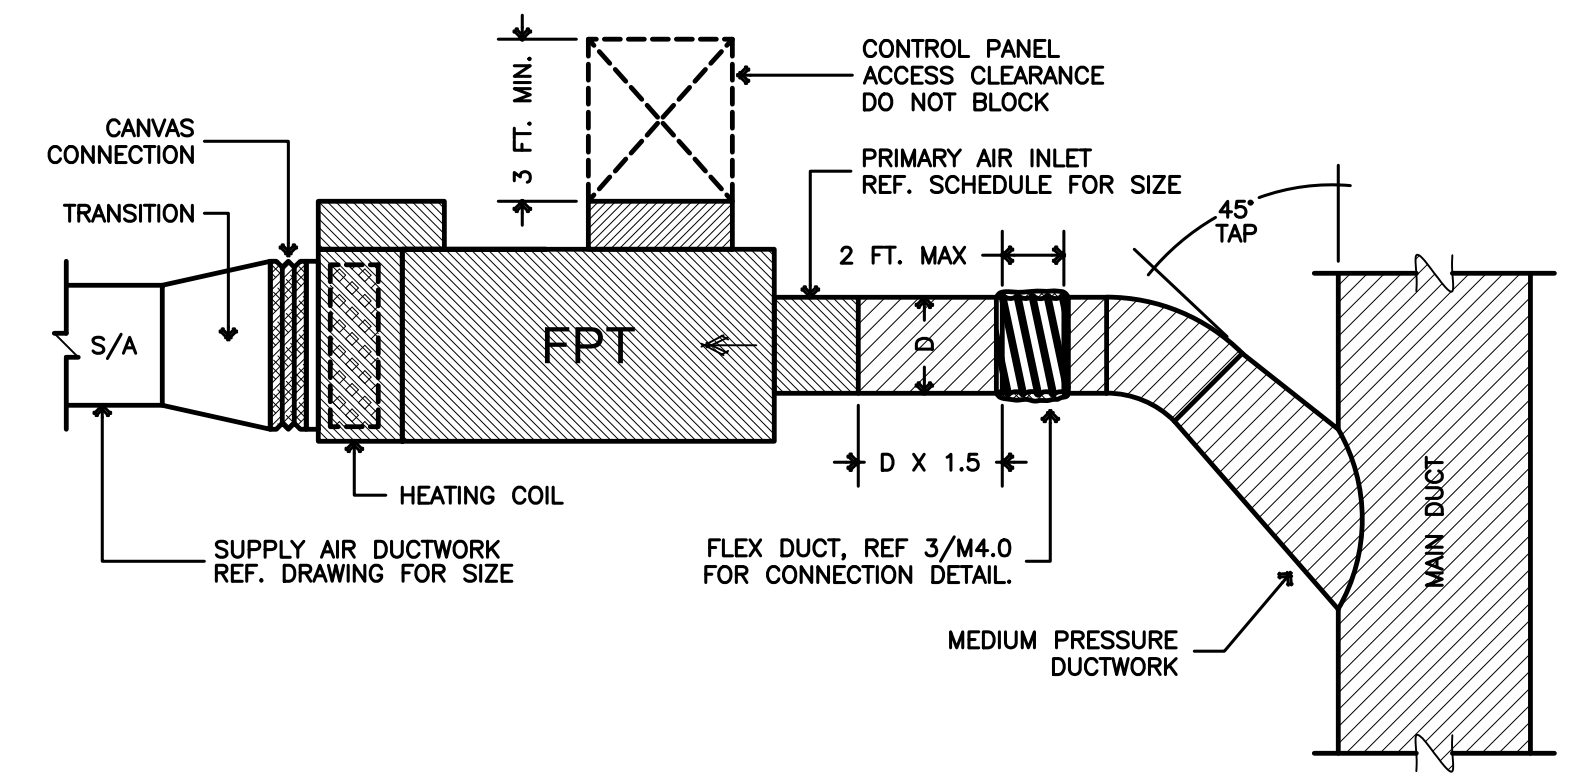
3 FT. MIN.

CONTROL PANEL
ACCESS CLEARANCE
DO NOT BLOCK

CANVAS
CONNECTION

TRANSITION

PRIMARY AIR INLET
REF. SCHEDULE FOR SIZE

45°
TAP

2 FT. MAX

S/A

FPT

D

D X 1.5

MAIN DUCT

HEATING COIL

SUPPLY AIR DUCTWORK
REF. DRAWING FOR SIZE

FLEX DUCT, REF 3/M4.0
FOR CONNECTION DETAIL.

MEDIUM PRESSURE
DUCTWORK